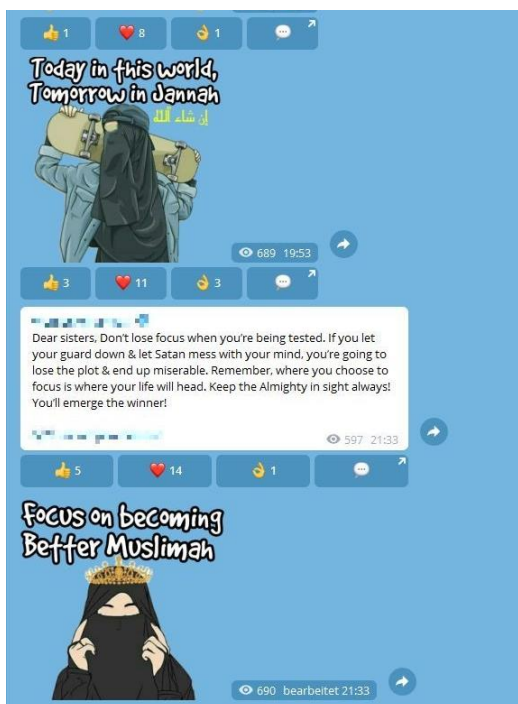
👍 1 ❤️ 8 👌 1

Today in this world, Tomorrow in Jannah
إن شاء الله

689 19:53

👍 3 ❤️ 11 👌 3

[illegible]
Dear sisters, Don't lose focus when you're being tested. If you let your guard down & let Satan mess with your mind, you're going to lose the plot & end up miserable. Remember, where you choose to focus is where your life will head. Keep the Almighty in sight always! You'll emerge the winner!

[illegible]
597 21:33

👍 5 ❤️ 14 👌 1

Focus on becoming Better Muslimah

690 bearbeitet 21:33